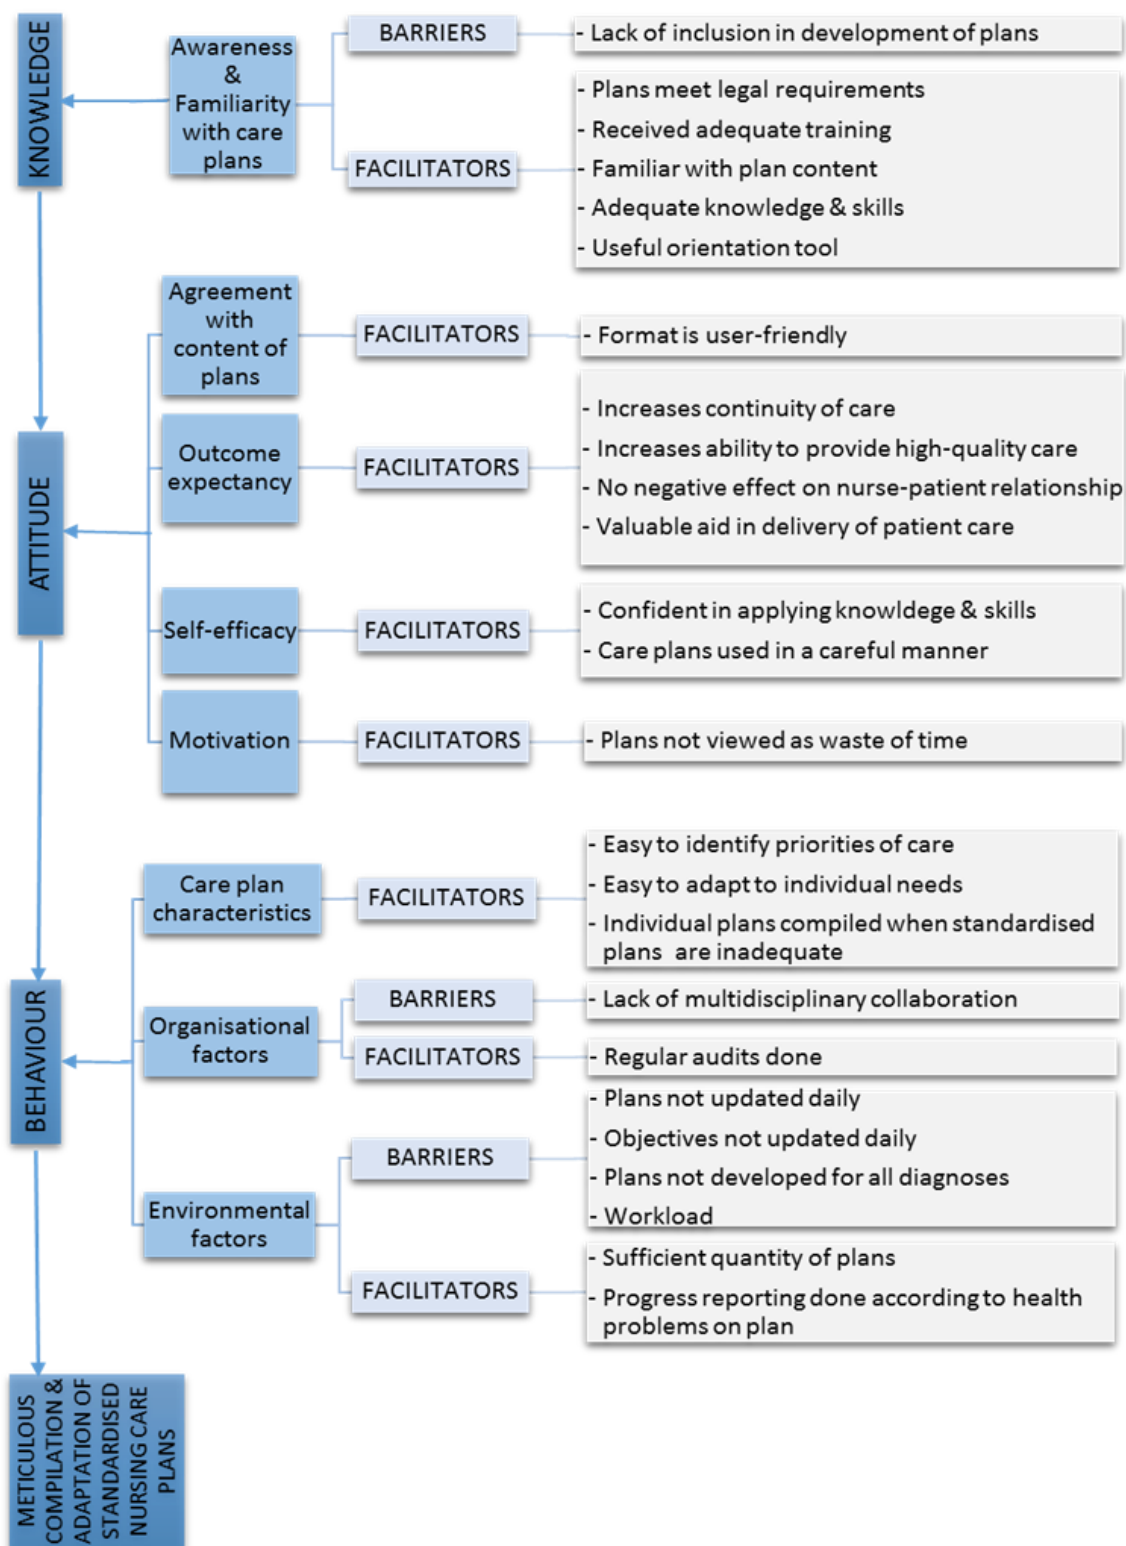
KNOWLEDGE

Awareness & Familiarity with care plans

BARRIERS

- Lack of inclusion in development of plans

FACILITATORS

- Plans meet legal requirements
- Received adequate training
- Familiar with plan content
- Adequate knowledge & skills
- Useful orientation tool

ATTITUDE

Agreement with content of plans

FACILITATORS

- Format is user-friendly

Outcome expectancy

FACILITATORS

- Increases continuity of care
- Increases ability to provide high-quality care
- No negative effect on nurse-patient relationship
- Valuable aid in delivery of patient care

Self-efficacy

FACILITATORS

- Confident in applying knowldege & skills
- Care plans used in a careful manner

Motivation

FACILITATORS

- Plans not viewed as waste of time

BEHAVIOUR

Care plan characteristics

FACILITATORS

- Easy to identify priorities of care
- Easy to adapt to individual needs
- Individual plans compiled when standardised plans are inadequate

Organisational factors

BARRIERS

- Lack of multidisciplinary collaboration

FACILITATORS

- Regular audits done

Environmental factors

BARRIERS

- Plans not updated daily
- Objectives not updated daily
- Plans not developed for all diagnoses
- Workload

FACILITATORS

- Sufficient quantity of plans
- Progress reporting done according to health problems on plan

METICULOUS COMPILATION & ADAPTATION OF STANDARDISED NURSING CARE PLANS